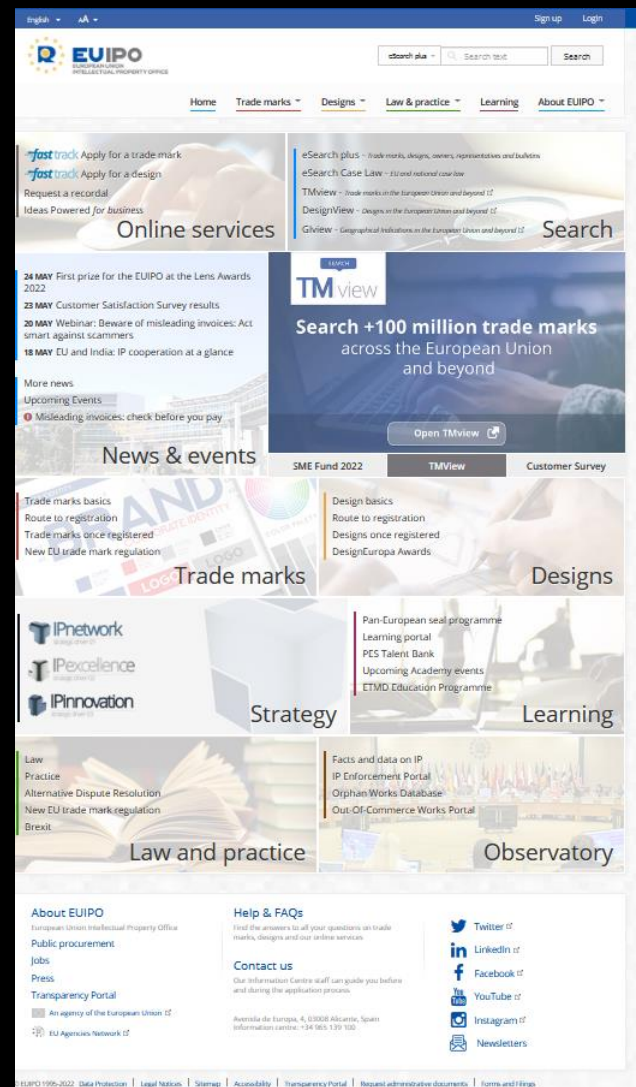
English AA Sign up Login

EUIPO
EUROPEAN UNION INTELLECTUAL PROPERTY OFFICE

eSearch plus Search text Search

Home Trade marks Designs Law & practice Learning About EUIPO

fast track Apply for a trade mark
fast track Apply for a design
Request a recordal
Ideas Powered for business
Online services

eSearch plus - Trade marks, designs, owners, representatives and bulletins
eSearch Case Law - EU and national case law
TMview - Trade marks in the European Union and beyond
DesignView - Designs in the European Union and beyond
GIview - Geographical indications in the European Union and beyond
Search

24 MAY First prize for the EUIPO at the Lens Awards 2022
23 MAY Customer Satisfaction Survey results
20 MAY Webinar: Beware of misleading invoices: Act smart against scammers
18 MAY EU and India: IP cooperation at a glance

More news
Upcoming Events
Misleading invoices: check before you pay
News & events

TM view
Search +100 million trade marks across the European Union and beyond
Open TMview

SME Fund 2022 TMView Customer Survey

Trade marks basics
Route to registration
Trade marks once registered
New EU trade mark regulation
Trade marks

Design basics
Route to registration
Designs once registered
DesignEuropa Awards
Designs

IPnetwork
IPexcellence
IPinnovation
Strategy

Pan-European seal programme
Learning portal
PES Talent Bank
Upcoming Academy events
ETMD Education Programme
Learning

Law
Practice
Alternative Dispute Resolution
New EU trade mark regulation
Brexit
Law and practice

Facts and data on IP
IP Enforcement Portal
Orphan Works Database
Out-Of-Commerce Works Portal
Observatory

About EUIPO
European Union Intellectual Property Office
Public procurement
Jobs
Press
Transparency Portal
An agency of the European Union
EU Agencies Network

Help & FAQs
Find the answers to all your questions on trade marks, designs and our online services

Contact us
Our Information Centre staff can guide you before and during the application process.

Avenida de Europa, 4, 03008 Alicante, Spain
Information centre: +34 965 139 100

Twitter
LinkedIn
Facebook
YouTube
Instagram
Newsletters

© EUIPO 1995-2022 Data Protection | Legal Notices | Sitemap | Accessibility | Transparency Portal | Request administrative documents | Forms and Filings